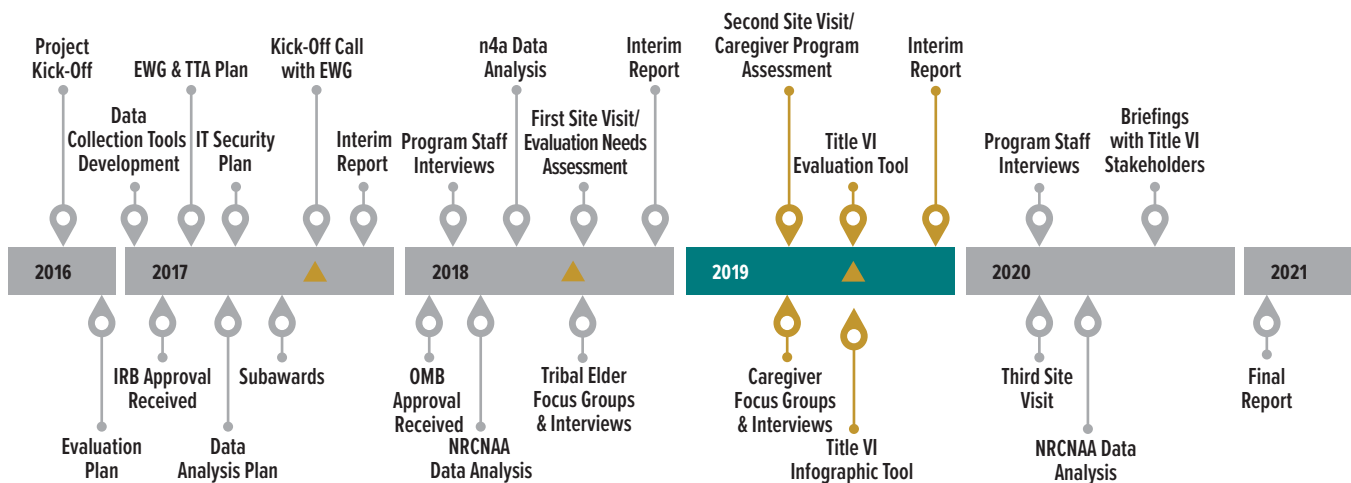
Project Kick-Off

Data Collection Tools Development

EWG & TTA Plan

IT Security Plan

Kick-Off Call with EWG

Interim Report

Program Staff Interviews

n4a Data Analysis

First Site Visit/ Evaluation Needs Assessment

Interim Report

Second Site Visit/ Caregiver Program Assessment

Title VI Evaluation Tool

Interim Report

Program Staff Interviews

Briefings with Title VI Stakeholders

2016

2017

2018

2019

2020

2021

Evaluation Plan

IRB Approval Received

Data Analysis Plan

Subawards

OMB Approval Received

NRCNAA Data Analysis

Tribal Elder Focus Groups & Interviews

Caregiver Focus Groups & Interviews

Title VI Infographic Tool

Third Site Visit

NRCNAA Data Analysis

Final Report